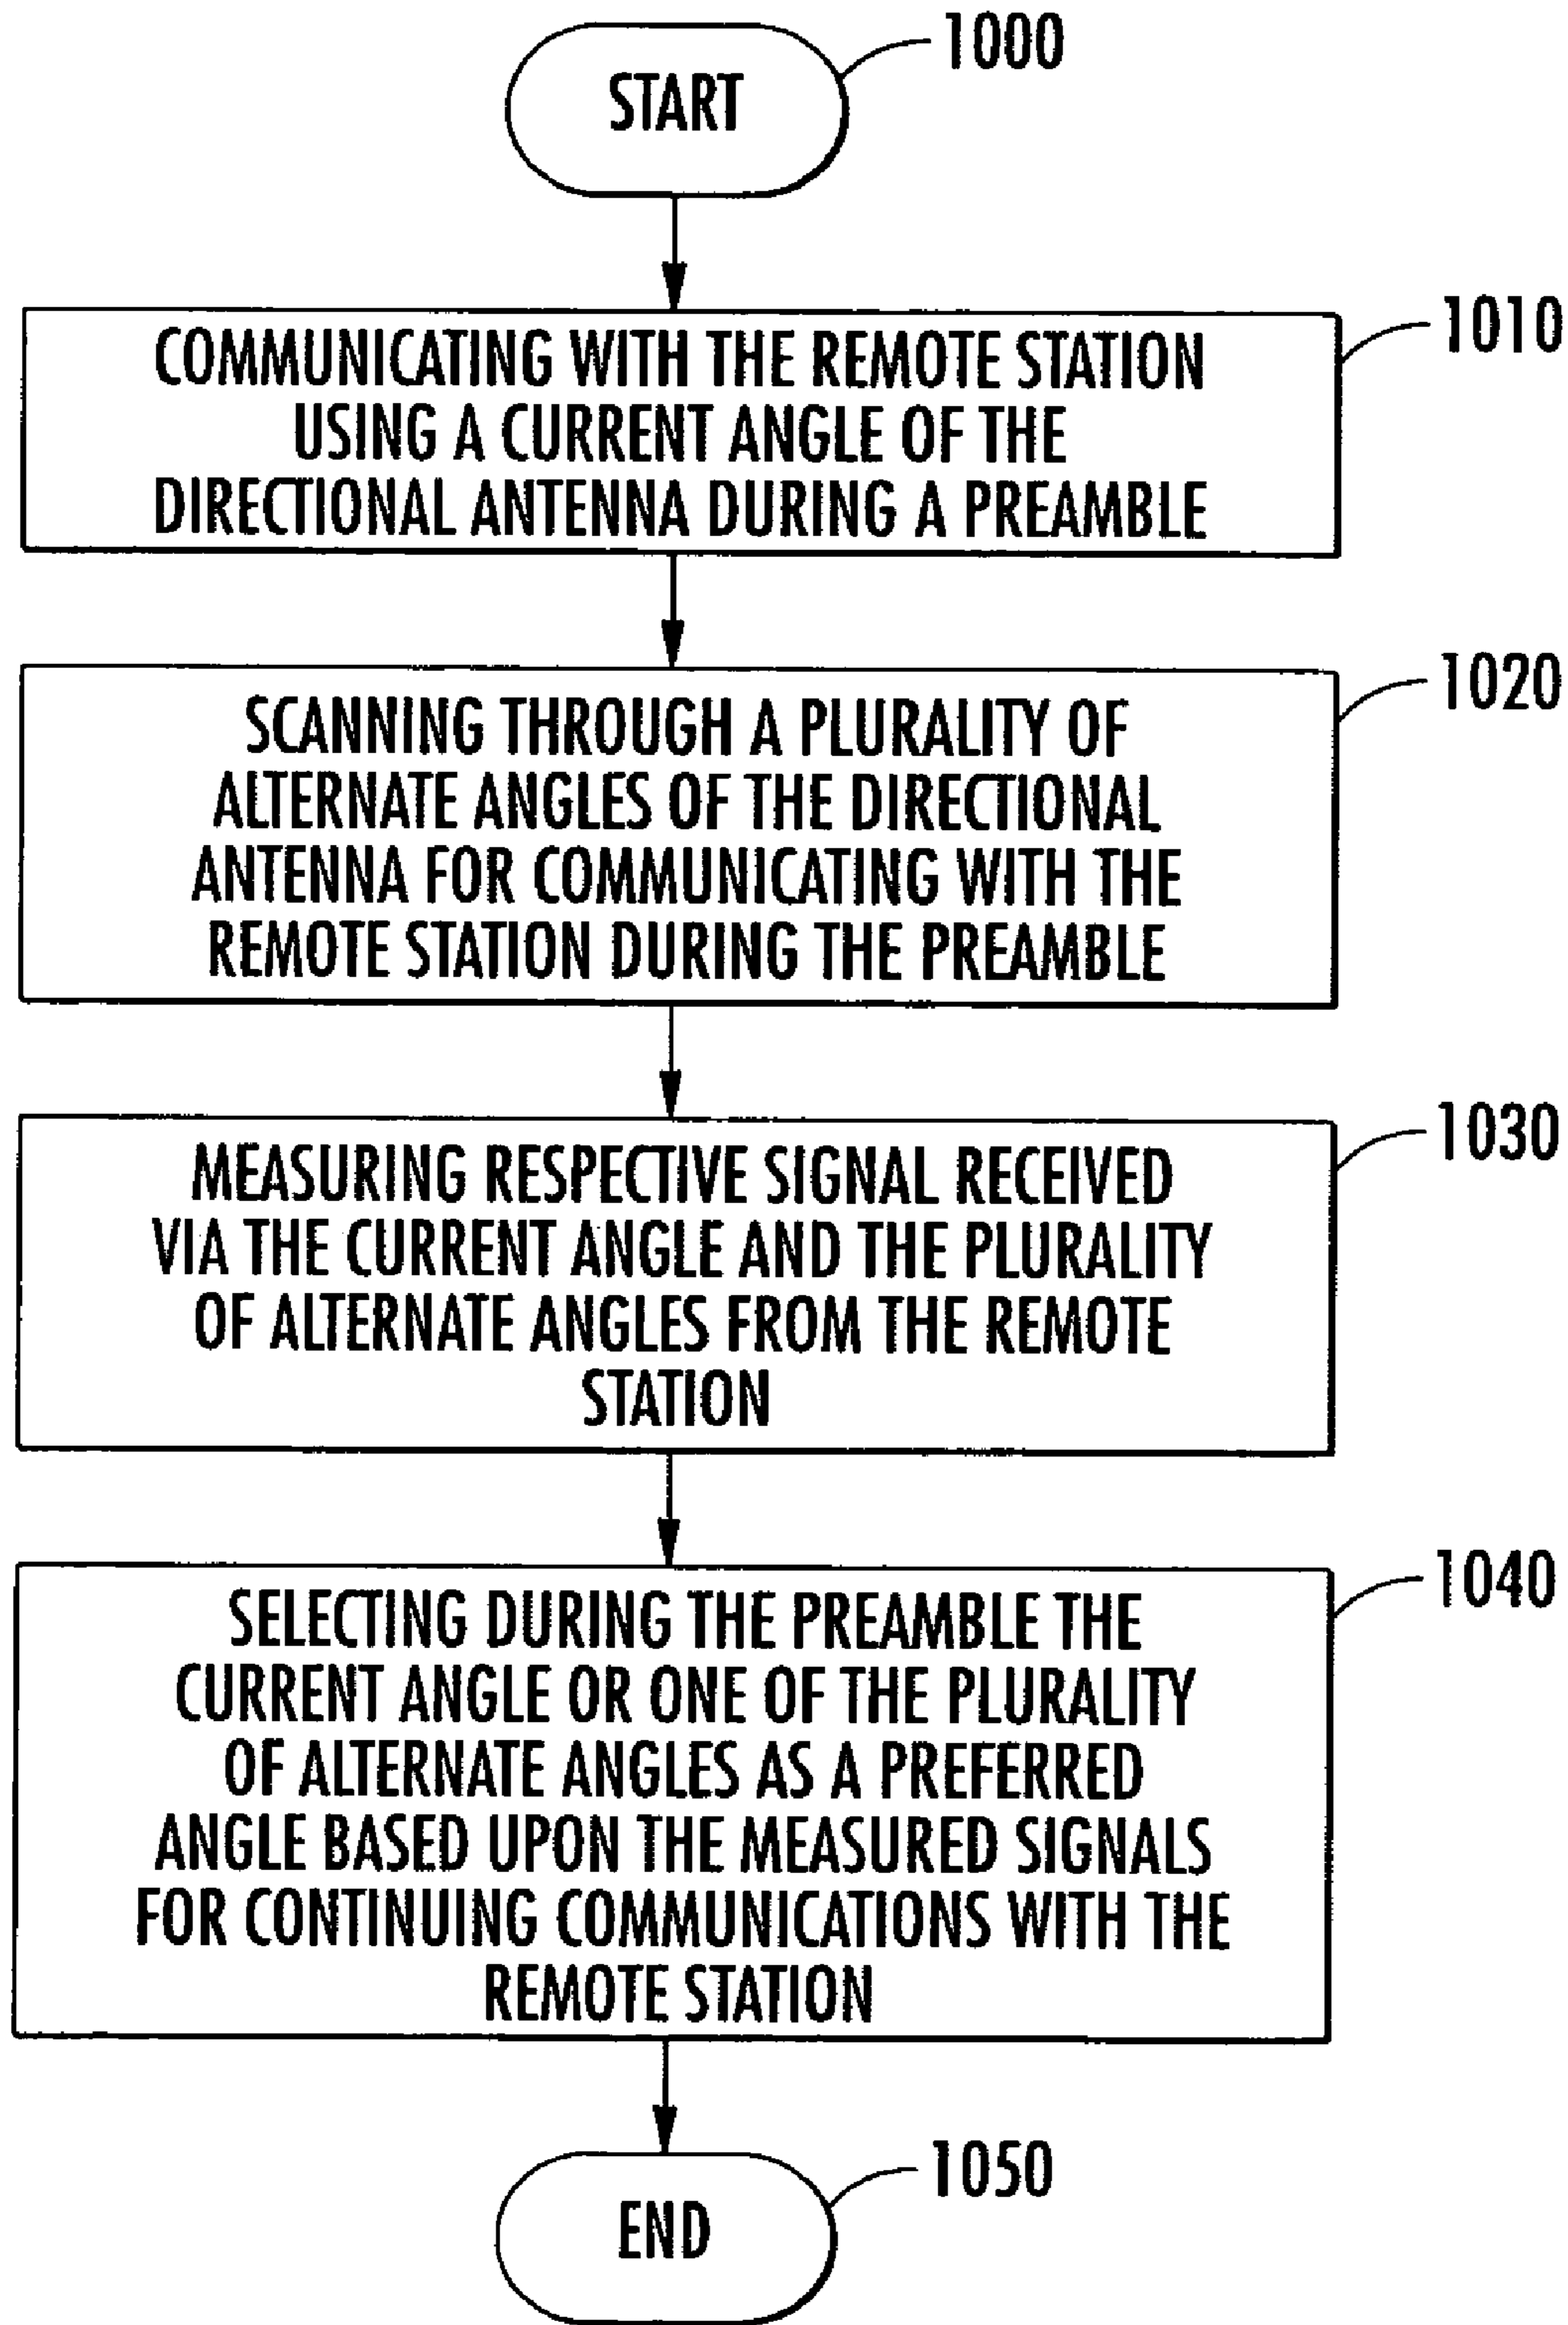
START

1000

COMMUNICATING WITH THE REMOTE STATION USING A CURRENT ANGLE OF THE DIRECTIONAL ANTENNA DURING A PREAMBLE

1010

SCANNING THROUGH A PLURALITY OF ALTERNATE ANGLES OF THE DIRECTIONAL ANTENNA FOR COMMUNICATING WITH THE REMOTE STATION DURING THE PREAMBLE

1020

MEASURING RESPECTIVE SIGNAL RECEIVED VIA THE CURRENT ANGLE AND THE PLURALITY OF ALTERNATE ANGLES FROM THE REMOTE STATION

1030

SELECTING DURING THE PREAMBLE THE CURRENT ANGLE OR ONE OF THE PLURALITY OF ALTERNATE ANGLES AS A PREFERRED ANGLE BASED UPON THE MEASURED SIGNALS FOR CONTINUING COMMUNICATIONS WITH THE REMOTE STATION

1040

END

1050